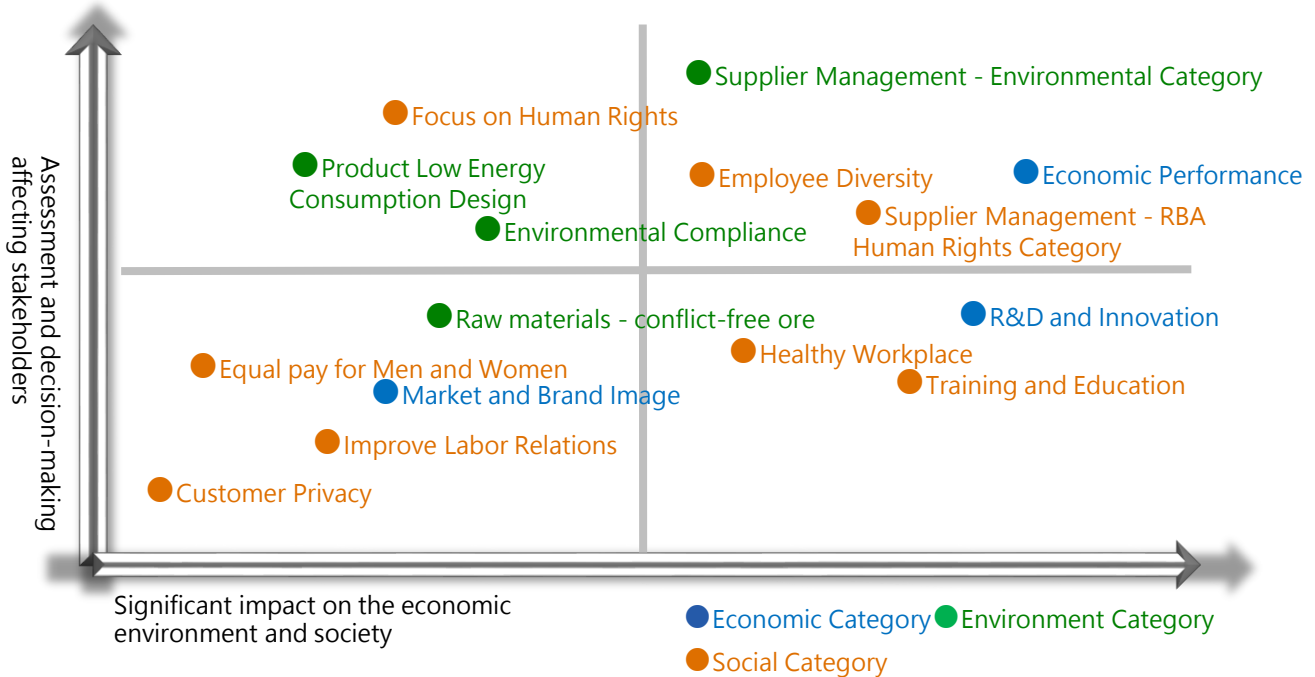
Assessment and decision-making affecting stakeholders

Supplier Management - Environmental Category

Focus on Human Rights

Product Low Energy Consumption Design

Employee Diversity

Economic Performance

Supplier Management - RBA Human Rights Category

Environmental Compliance

Raw materials - conflict-free ore

R&D and Innovation

Equal pay for Men and Women

Healthy Workplace

Market and Brand Image

Training and Education

Improve Labor Relations

Customer Privacy

Significant impact on the economic environment and society

Economic Category

Environment Category

Social Category